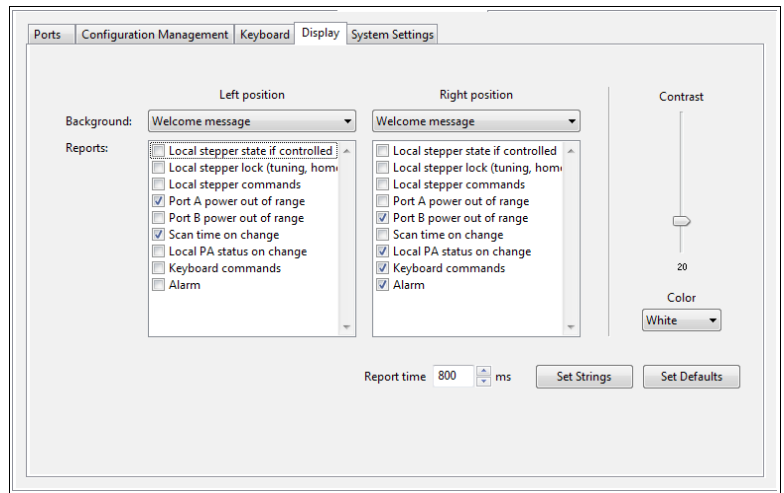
Ports | Configuration Management | Keyboard | Display | System Settings

Left position

Right position

Contrast

Background: Welcome message

Welcome message

Reports:

Local stepper state if controlled
Local stepper lock (tuning, hom
Local stepper commands
Port A power out of range
Port B power out of range
Scan time on change
Local PA status on change
Keyboard commands
Alarm

Local stepper state if controlled
Local stepper lock (tuning, hom
Local stepper commands
Port A power out of range
Port B power out of range
Scan time on change
Local PA status on change
Keyboard commands
Alarm

20

Color

White

Report time 800 ms

Set Strings

Set Defaults